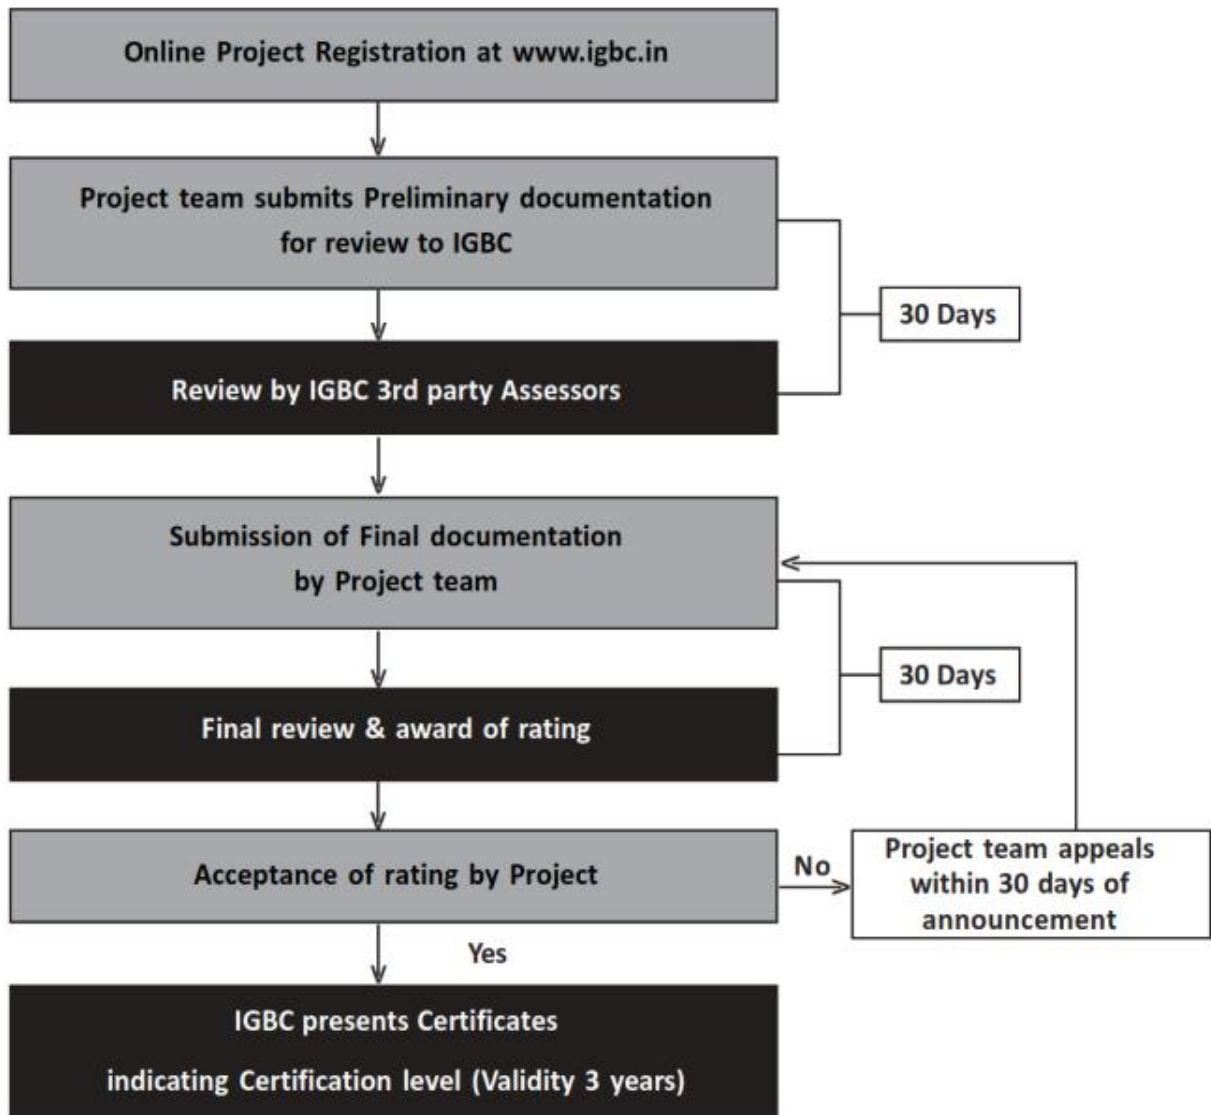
Online Project Registration at www.igbc.in

Project team submits Preliminary documentation for review to IGBC

30 Days

Review by IGBC 3rd party Assessors

Submission of Final documentation by Project team

30 Days

Final review & award of rating

Acceptance of rating by Project

No

Project team appeals within 30 days of announcement

Yes

IGBC presents Certificates indicating Certification level (Validity 3 years)